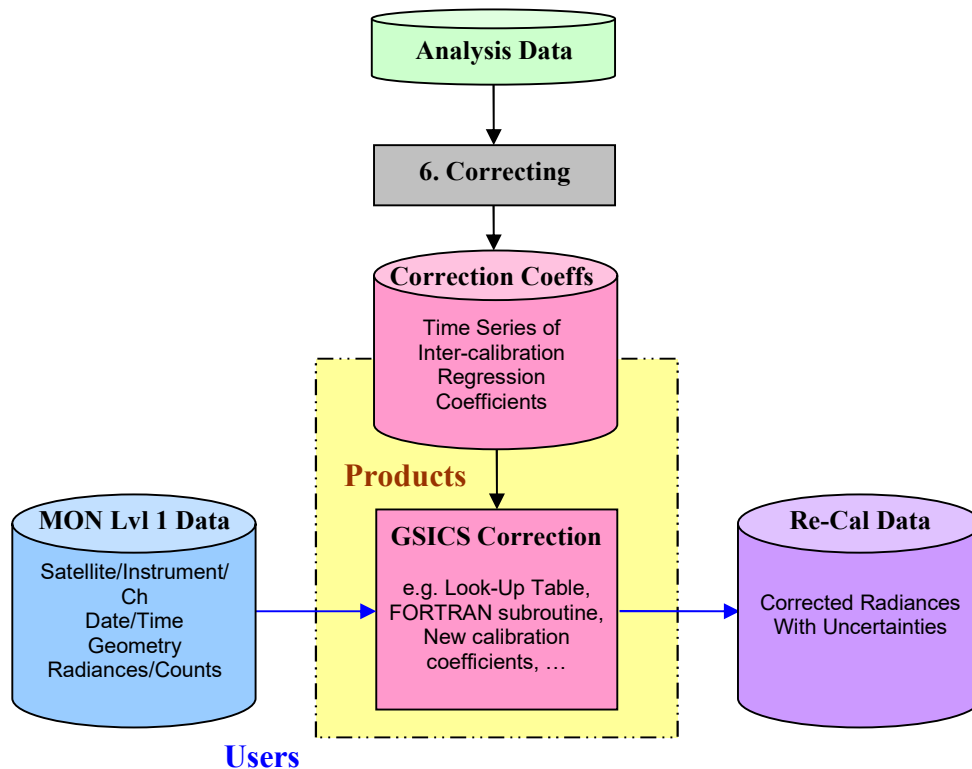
Analysis Data

6. Correcting

Correction Coeffs

Time Series of Inter-calibration Regression Coefficients

Products

MON Lvl 1 Data

Satellite/Instrument/ Ch
Date/Time
Geometry
Radiances/Counts

GSICS Correction

e.g. Look-Up Table, FORTRAN subroutine, New calibration coefficients, …

Re-Cal Data

Corrected Radiances With Uncertainties

Users